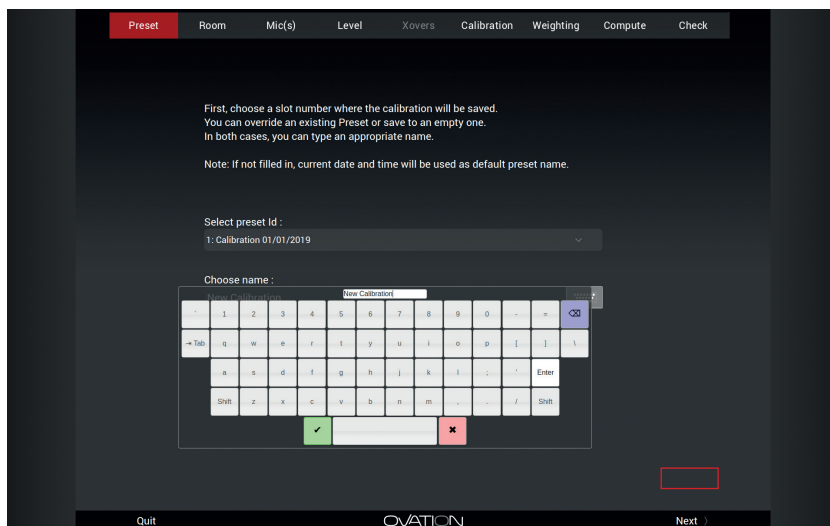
Preset Room Mic(s) Level Xovers Calibration Weighting Compute Check

First, choose a slot number where the calibration will be saved.
You can override an existing Preset or save to an empty one.
In both cases, you can type an appropriate name.

Note: If not filled in, current date and time will be used as default preset name.

Select preset Id :
1: Calibration 01/01/2019

Choose name :
New Calibration

New Calibration

` 1 2 3 4 5 6 7 8 9 0 - = ⌫
→ Tab q w e r t y u i o p [ ] \
a s d f g h j k l ; ' Enter
Shift z x c v b n m , . / Shift
✔ ✖

Quit OVATION Next 〉